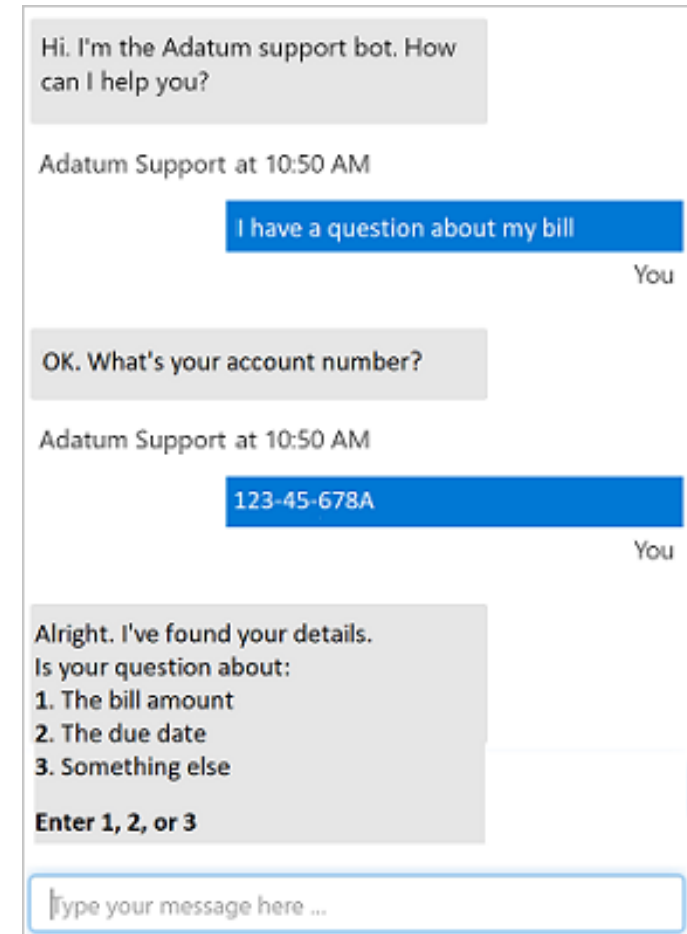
Hi. I'm the Adatum support bot. How can I help you?

Adatum Support at 10:50 AM

I have a question about my bill

You

OK. What's your account number?

Adatum Support at 10:50 AM

123-45-678A

You

Alright. I've found your details.
Is your question about:
**1.** The bill amount
**2.** The due date
**3.** Something else

**Enter 1, 2, or 3**

Type your message here ...